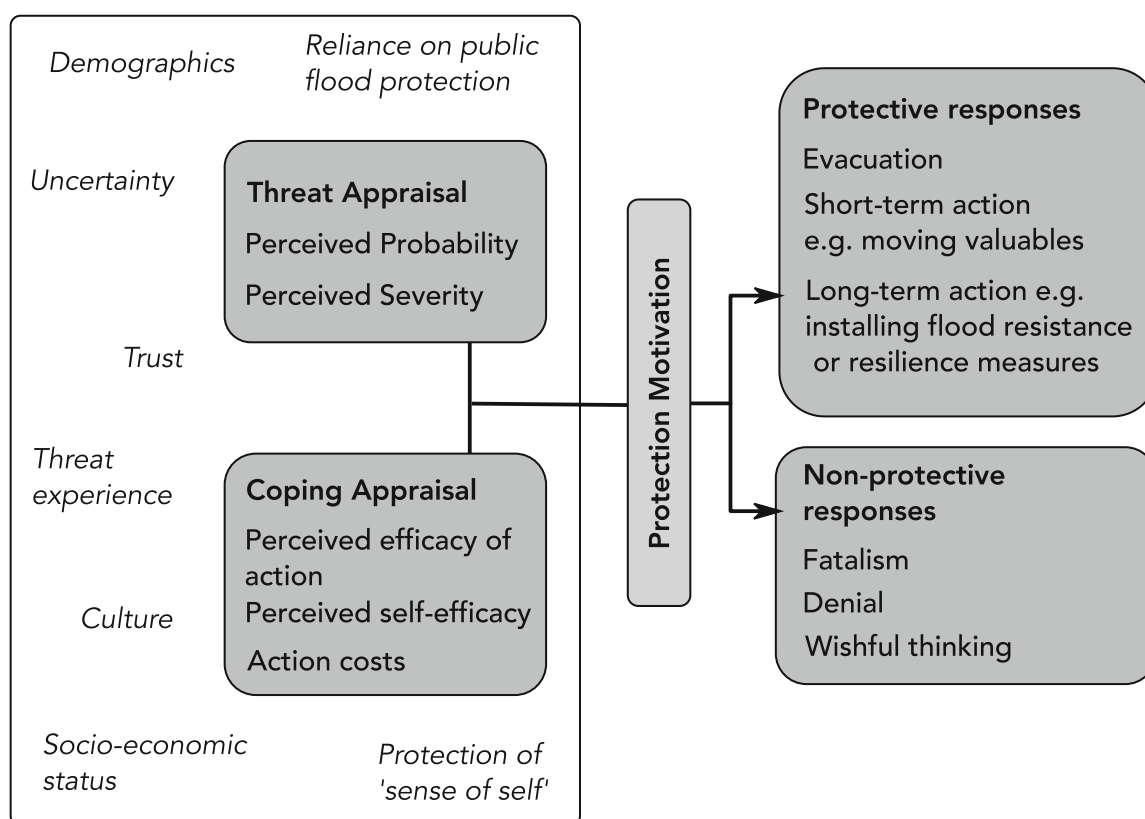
Demographics

Reliance on public flood protection

Uncertainty

Threat Appraisal
Perceived Probability
Perceived Severity

Trust

Threat experience

Coping Appraisal
Perceived efficacy of action
Perceived self-efficacy
Action costs

Culture

Socio-economic status

Protection of 'sense of self'

Protection Motivation

Protective responses
Evacuation
Short-term action e.g. moving valuables
Long-term action e.g. installing flood resistance or resilience measures

Non-protective responses
Fatalism
Denial
Wishful thinking